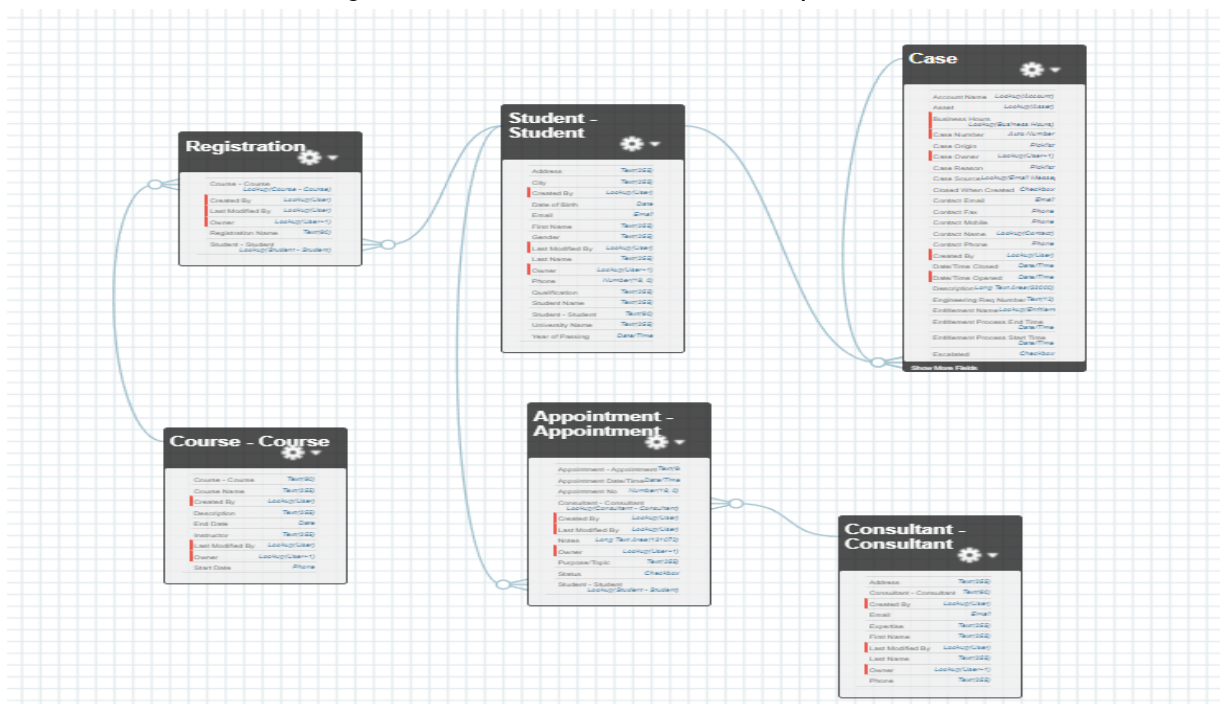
Registration

| | |
|---|---|
| Course - Course | Lookup(Course - Course) |
| Created By | Lookup(User) |
| Last Modified By | Lookup(User) |
| Owner | Lookup(User+1) |
| Registration Name | Text(80) |
| Student - Student | Lookup(Student - Student) |

Student - Student

| | |
|---|---|
| Address | Text(255) |
| City | Text(255) |
| Created By | Lookup(User) |
| Date of Birth | Date |
| Email | Email |
| First Name | Text(255) |
| Gender | Text(255) |
| Last Modified By | Lookup(User) |
| Last Name | Text(255) |
| Owner | Lookup(User+1) |
| Phone | Number(18, 0) |
| Qualification | Text(255) |
| Student Name | Text(255) |
| Student - Student | Text(80) |
| University Name | Text(255) |
| Year of Passing | Date/Time |

Case

| | |
|---|---|
| Account Name | Lookup(Account) |
| Asset | Lookup(Asset) |
| Business Hours | Lookup(Business Hours) |
| Case Number | Auto Number |
| Case Origin | Picklist |
| Case Owner | Lookup(User+1) |
| Case Reason | Picklist |
| Case Source | Lookup(Email Message) |
| Closed When Created | Checkbox |
| Contact Email | Email |
| Contact Fax | Phone |
| Contact Mobile | Phone |
| Contact Name | Lookup(Contact) |
| Contact Phone | Phone |
| Created By | Lookup(User) |
| Date/Time Closed | Date/Time |
| Date/Time Opened | Date/Time |
| Description | Long Text Area(32000) |
| Engineering Req Number | Text(12) |
| Entitlement Name | Lookup(Entitlement) |
| Entitlement Process End Time | Date/Time |
| Entitlement Process Start Time | Date/Time |
| Escalated | Checkbox |

Show More Fields

Course - Course

| | |
|---|---|
| Course - Course | Text(80) |
| Course Name | Text(255) |
| Created By | Lookup(User) |
| Description | Text(255) |
| End Date | Date |
| Instructor | Text(255) |
| Last Modified By | Lookup(User) |
| Owner | Lookup(User+1) |
| Start Date | Phone |

Appointment - Appointment

| | |
|---|---|
| Appointment - Appointment | Text(8) |
| Appointment Date/Time | Date/Time |
| Appointment No | Number(18, 0) |
| Consultant - Consultant | Lookup(Consultant - Consultant) |
| Created By | Lookup(User) |
| Last Modified By | Lookup(User) |
| Notes | Long Text Area(131072) |
| Owner | Lookup(User+1) |
| Purpose/Topic | Text(255) |
| Status | Checkbox |
| Student - Student | Lookup(Student - Student) |

Consultant - Consultant

| | |
|---|---|
| Address | Text(255) |
| Consultant - Consultant | Text(80) |
| Created By | Lookup(User) |
| Email | Email |
| Expertise | Text(255) |
| First Name | Text(255) |
| Last Modified By | Lookup(User) |
| Last Name | Text(255) |
| Owner | Lookup(User+1) |
| Phone | Text(255) |